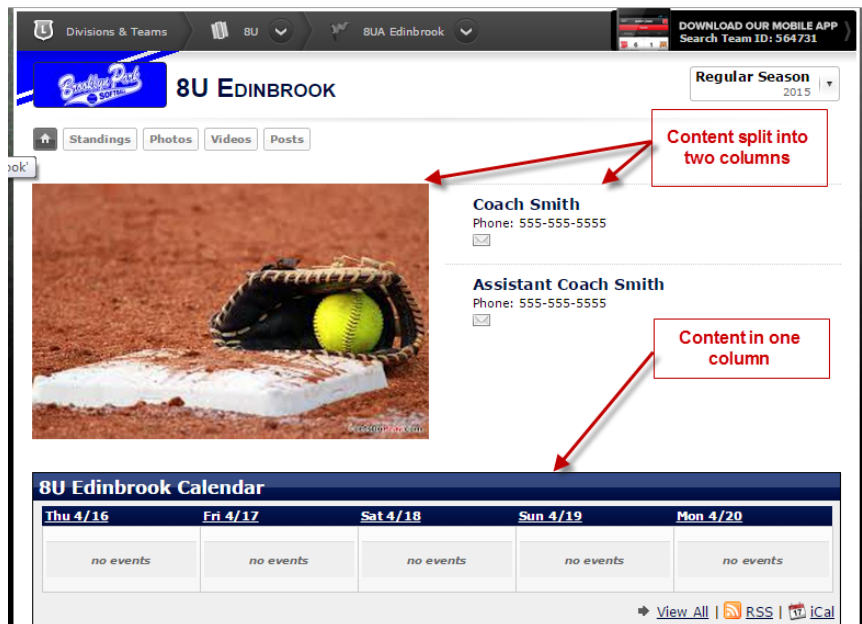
Divisions & Teams | 8U | 8UA Edinbrook

DOWNLOAD OUR MOBILE APP
Search Team ID: 564731

Brooklyn Park Softball

8U EDINBROOK

Regular Season
2015

Standings Photos Videos Posts

ook'

Content split into two columns

Coach Smith
Phone: 555-555-5555

Assistant Coach Smith
Phone: 555-555-5555

Content in one column

8U Edinbrook Calendar

| Thu 4/16 | Fri 4/17 | Sat 4/18 | Sun 4/19 | Mon 4/20 |
|---|---|---|---|---|
| no events | no events | no events | no events | no events |

View All | RSS | iCal